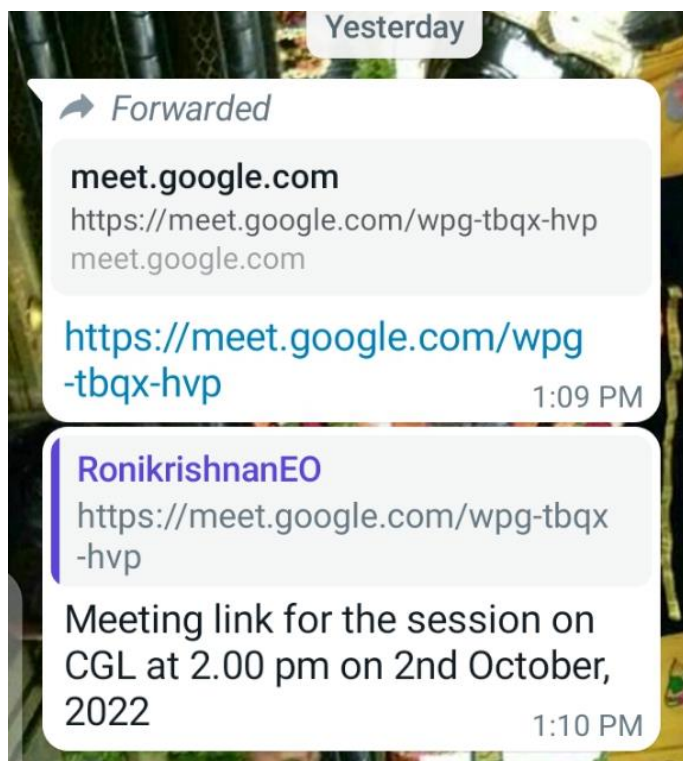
Yesterday

Forwarded

meet.google.com
https://meet.google.com/wpg-tbqx-hvp
meet.google.com

https://meet.google.com/wpg-tbqx-hvp
1:09 PM

RonikrishnanEO
https://meet.google.com/wpg-tbqx-hvp

Meeting link for the session on CGL at 2.00 pm on 2nd October, 2022
1:10 PM